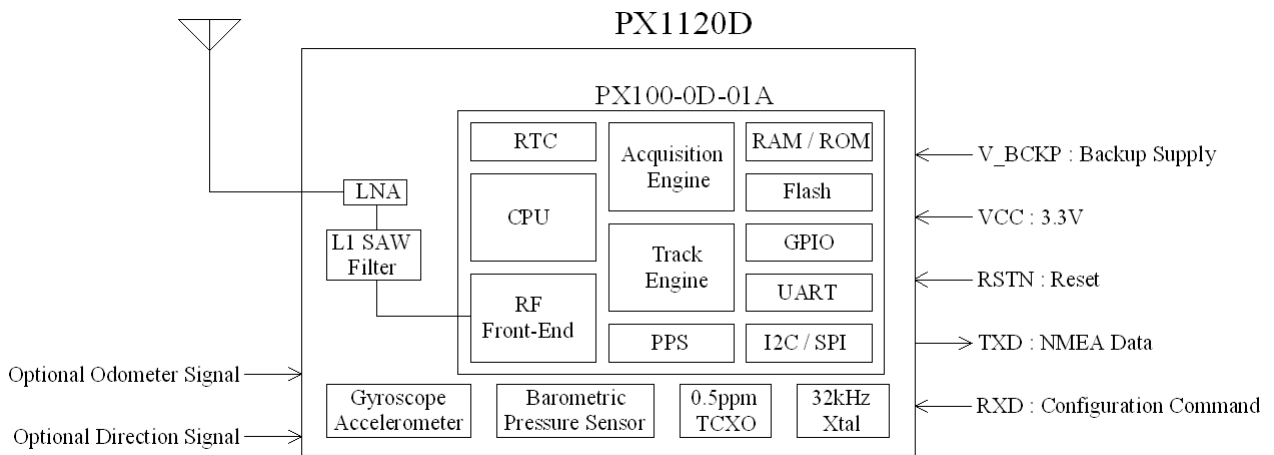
PX1120D

PX100-0D-01A

RTC

Acquisition Engine

RAM / ROM

Flash

CPU

GPIO

Track Engine

UART

RF Front-End

PPS

I2C / SPI

LNA

L1 SAW Filter

V_BCKP : Backup Supply

VCC : 3.3V

RSTN : Reset

TXD : NMEA Data

RXD : Configuration Command

Optional Odometer Signal

Optional Direction Signal

Gyroscope Accelerometer

Barometric Pressure Sensor

0.5ppm TCXO

32kHz Xtal